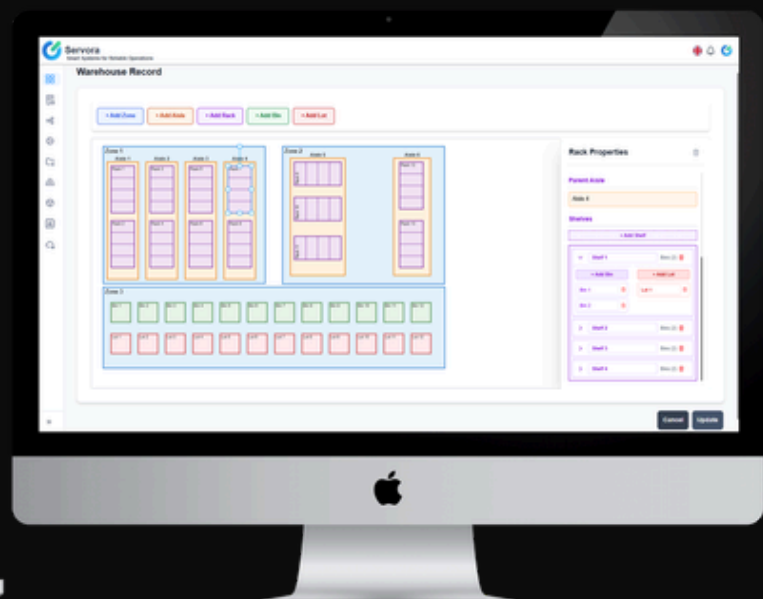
Servora
Smart Systems for Reliable Operations

Warehouse Record

+ Add Zone
+ Add Aisle
+ Add Rack
+ Add Bin
+ Add Lot

Zone 1
Aisle 1
Aisle 2
Aisle 3
Aisle 4

Zone 2
Aisle 5
Aisle 6

Zone 3

Rack Properties

Parent Aisle
Aisle 4

Shelves
+ Add Shelf

Shelf 1
Bins (2)
+ Add Bin
+ Add Lot
Bin 1
Bin 2
Lot 1

Shelf 2
Bins (2)
Shelf 3
Bins (2)
Shelf 4
Bins (2)

Cancel
Update